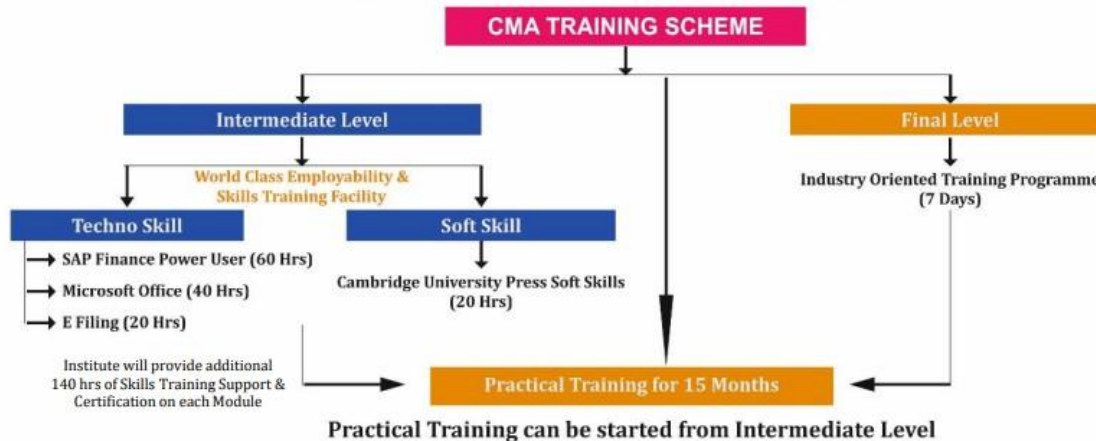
CMA TRAINING SCHEME

Intermediate Level

World Class Employability & Skills Training Facility

Techno Skill

SAP Finance Power User (60 Hrs)

Microsoft Office (40 Hrs)

E Filing (20 Hrs)

Soft Skill

Cambridge University Press Soft Skills (20 Hrs)

Final Level

Industry Oriented Training Programme (7 Days)

Institute will provide additional 140 hrs of Skills Training Support & Certification on each Module

Practical Training for 15 Months

Practical Training can be started from Intermediate Level